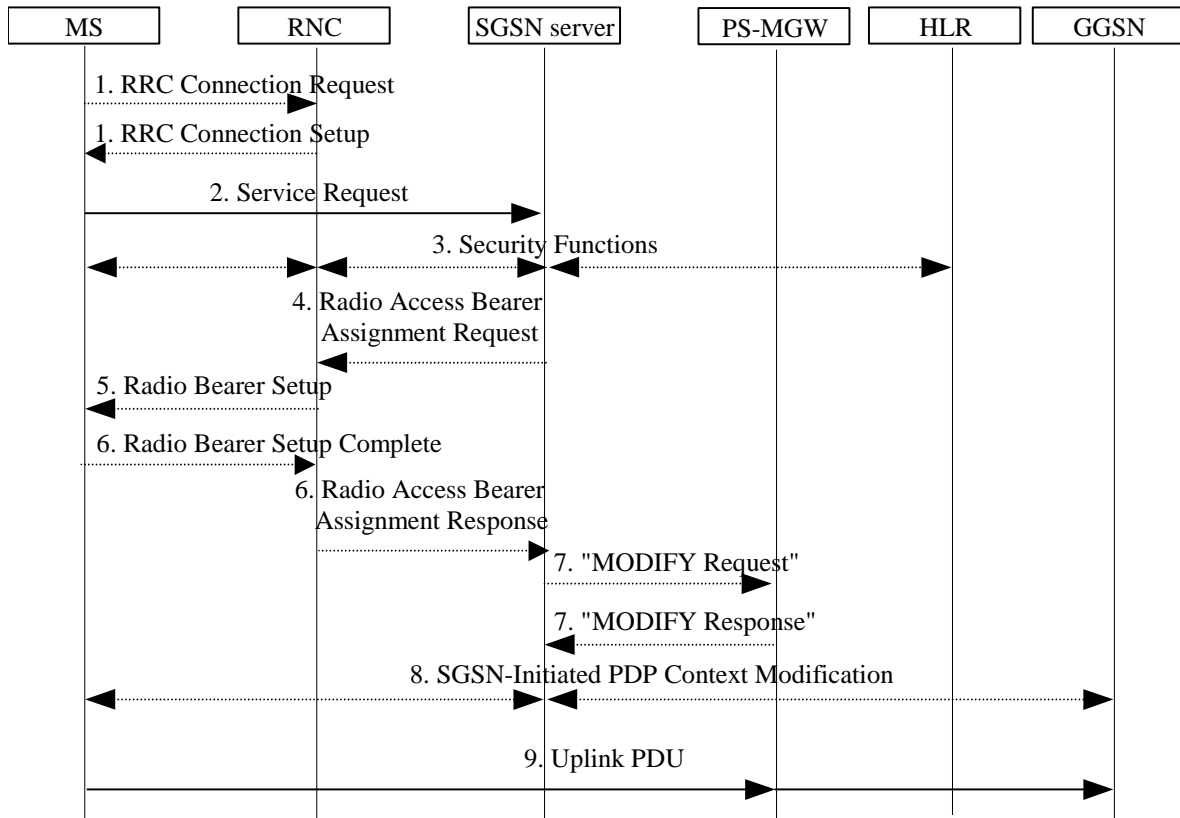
MS
RNC
SGSN server
PS-MGW
HLR
GGSN

1. RRC Connection Request
1. RRC Connection Setup
2. Service Request
3. Security Functions
4. Radio Access Bearer Assignment Request
5. Radio Bearer Setup
6. Radio Bearer Setup Complete
6. Radio Access Bearer Assignment Response
7. "MODIFY Request"
7. "MODIFY Response"
8. SGSN-Initiated PDP Context Modification
9. Uplink PDU